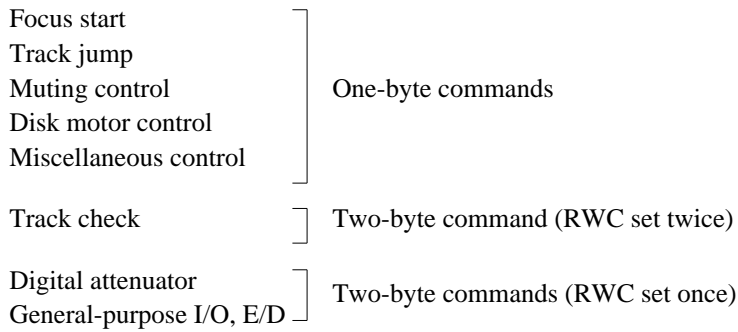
Focus start
Track jump
Muting control
Disk motor control
Miscellaneous control

One-byte commands

Track check

Two-byte command (RWC set twice)

Digital attenuator
General-purpose I/O, E/D

Two-byte commands (RWC set once)